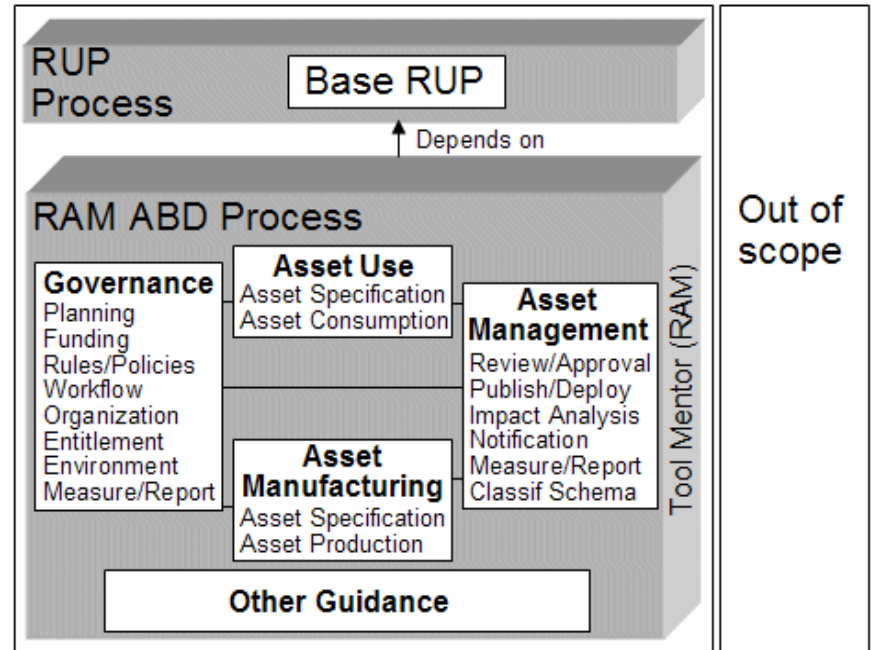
RUP Process

Base RUP

Depends on

RAM ABD Process

Governance
Planning
Funding
Rules/Policies
Workflow
Organization
Entitlement
Environment
Measure/Report

Asset Use
Asset Specification
Asset Consumption

Asset Management
Review/Approval
Publish/Deploy
Impact Analysis
Notification
Measure/Report
Classif Schema

Asset Manufacturing
Asset Specification
Asset Production

Tool Mentor (RAM)

Other Guidance

Out of scope